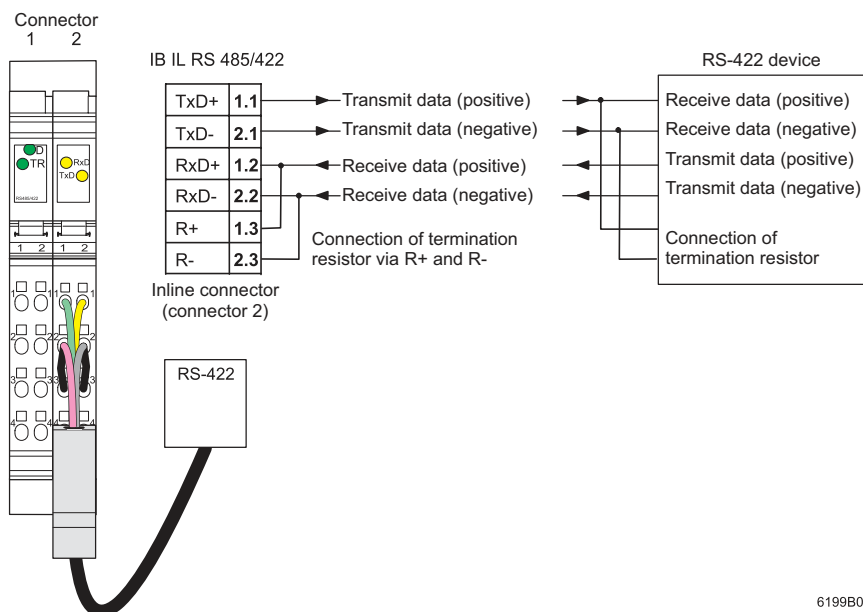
Connector
1 2

D
TR
RxD
TxD
RS485/422
1 2 1 2
1 1 1 1
2 2 2 2
3 3 3 3
4 4 4 4

IB IL RS 485/422

| TxD+ | 1.1 |
|---|---|
| TxD- | 2.1 |
| RxD+ | 1.2 |
| RxD- | 2.2 |
| R+ | 1.3 |
| R- | 2.3 |

Inline connector (connector 2)

Transmit data (positive)
Transmit data (negative)
Receive data (positive)
Receive data (negative)

Connection of termination resistor via R+ and R-

RS-422 device
Receive data (positive)
Receive data (negative)
Transmit data (positive)
Transmit data (negative)
Connection of termination resistor

RS-422

6199B0